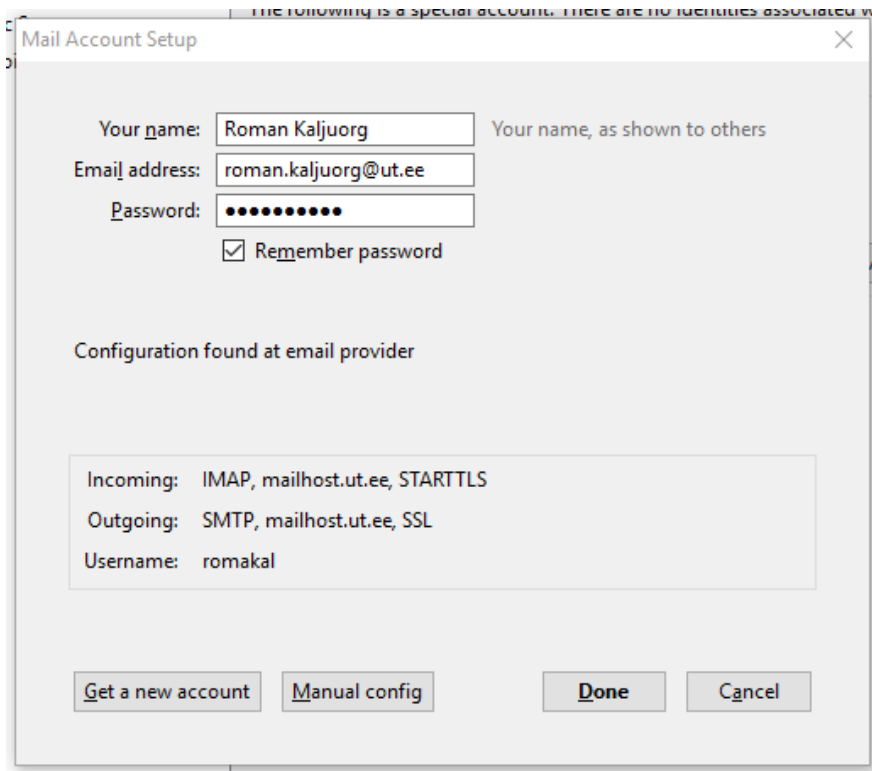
The following is a special account. There are no identities associated w

Mail Account Setup

Your name: Roman Kaljuorg Your name, as shown to others

Email address: roman.kaljuorg@ut.ee

Password: ••••••••••

Remember password

Configuration found at email provider

Incoming: IMAP, mailhost.ut.ee, STARTTLS

Outgoing: SMTP, mailhost.ut.ee, SSL

Username: romakal

Get a new account Manual config Done Cancel